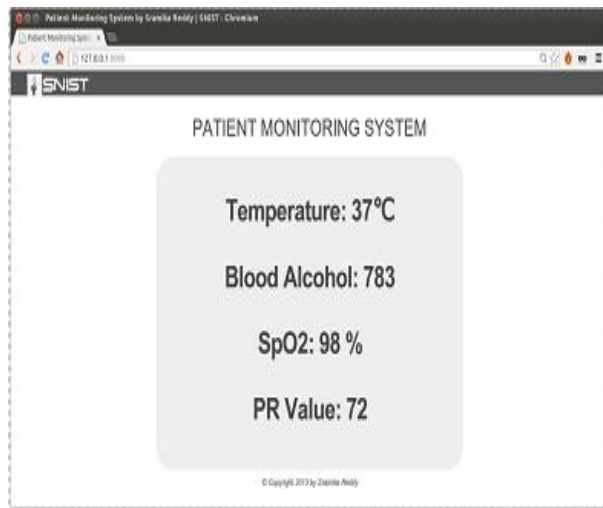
Patient Monitoring System by Sramika Reddy | SNIST - Chromium

Patient Monitoring Syst ×

127.0.0.1:8000

SNIST

PATIENT MONITORING SYSTEM

Temperature: 37°C

Blood Alcohol: 783

SpO2: 98 %

PR Value: 72

© Copyright 2013 by Sramika Reddy